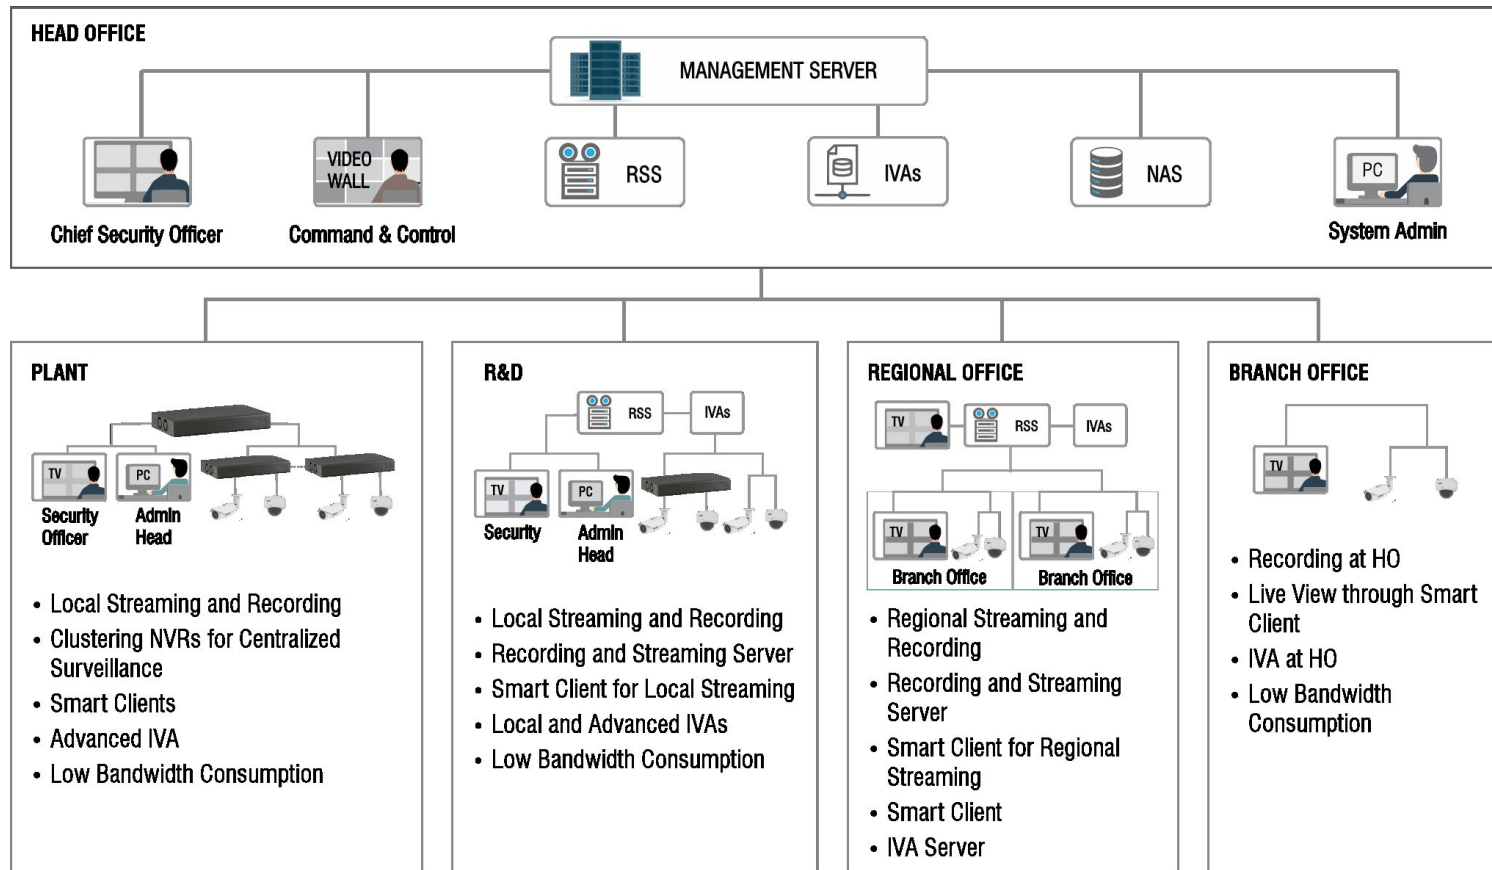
HEAD OFFICE

MANAGEMENT SERVER

Chief Security Officer

VIDEO WALL

Command & Control

RSS

IVAs

NAS

PC

System Admin

PLANT

TV

PC

Security Officer

Admin Head

• Local Streaming and Recording
• Clustering NVRs for Centralized Surveillance
• Smart Clients
• Advanced IVA
• Low Bandwidth Consumption

R&D

RSS

IVAs

TV

PC

Security

Admin Head

• Local Streaming and Recording
• Recording and Streaming Server
• Smart Client for Local Streaming
• Local and Advanced IVAs
• Low Bandwidth Consumption

REGIONAL OFFICE

TV

RSS

IVAs

TV

Branch Office

TV

Branch Office

• Regional Streaming and Recording
• Recording and Streaming Server
• Smart Client for Regional Streaming
• Smart Client
• IVA Server

BRANCH OFFICE

TV

• Recording at HO
• Live View through Smart Client
• IVA at HO
• Low Bandwidth Consumption